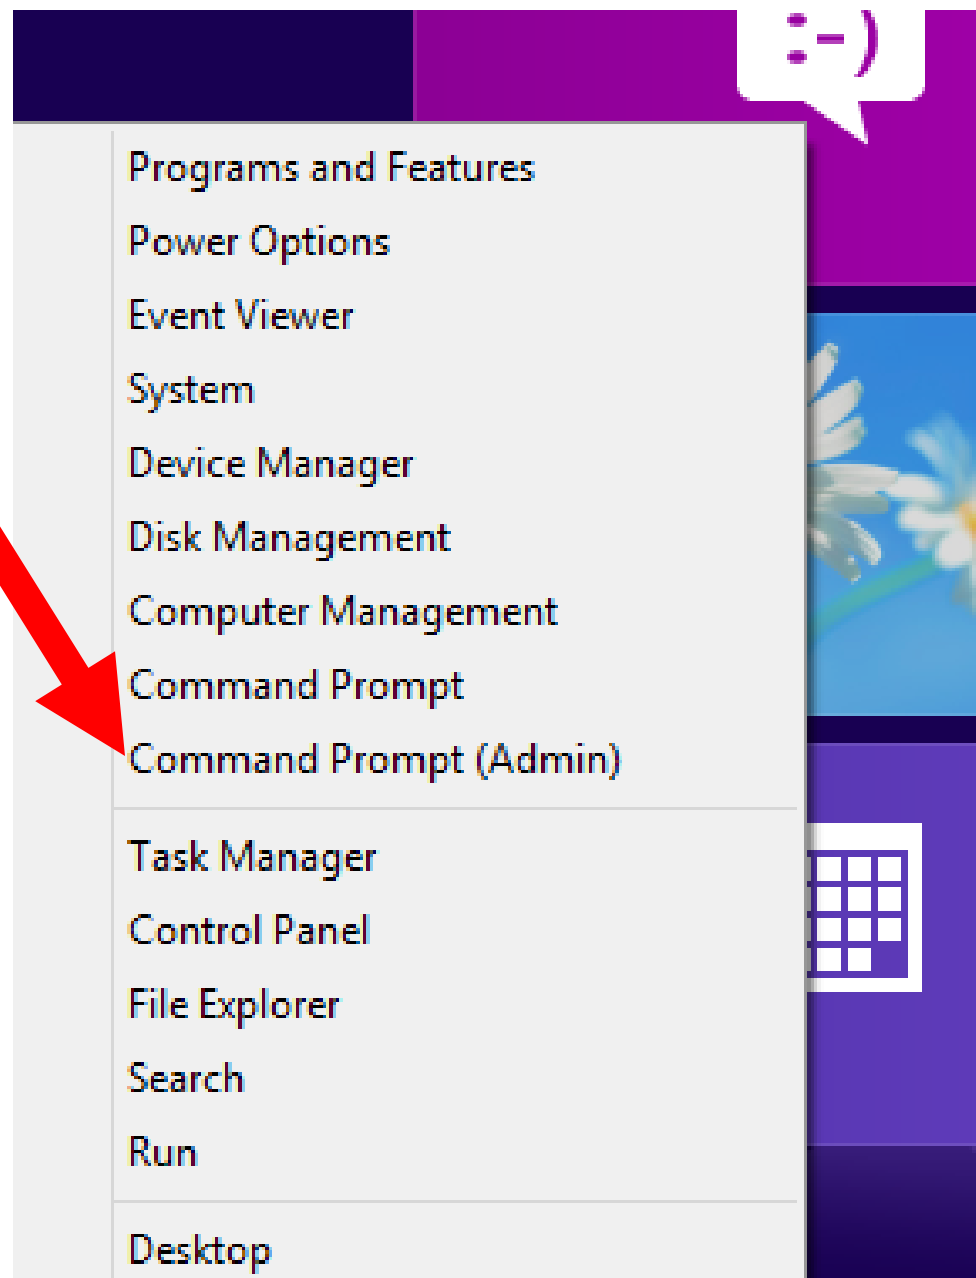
:-)

Programs and Features
Power Options
Event Viewer
System
Device Manager
Disk Management
Computer Management
Command Prompt
Command Prompt (Admin)

Task Manager
Control Panel
File Explorer
Search
Run

Desktop